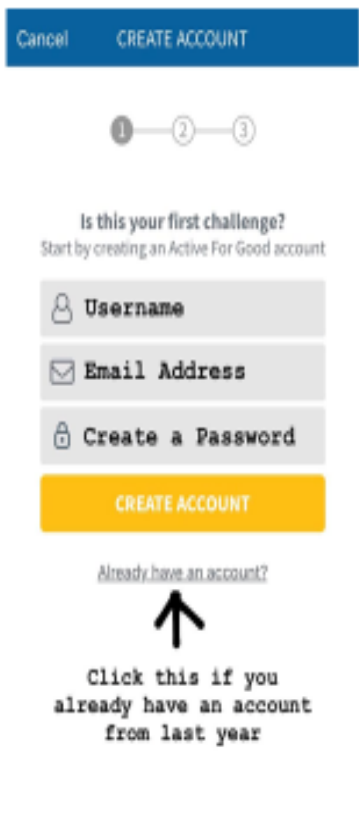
Cancel CREATE ACCOUNT

1 2 3

Is this your first challenge?
Start by creating an Active For Good account

Username

Email Address

Create a Password

CREATE ACCOUNT

Already have an account?

Click this if you already have an account from last year